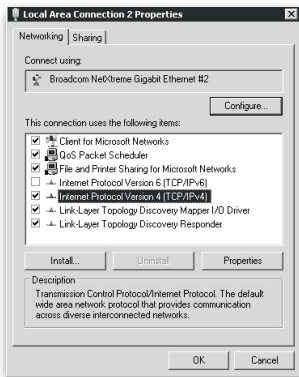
Local Area Connection 2 Properties

Networking Sharing

Connect using:

Broadcom NetXtreme Gigabit Ethernet #2

Configure...

This connection uses the following items:

Client for Microsoft Networks
QoS Packet Scheduler
File and Printer Sharing for Microsoft Networks
Internet Protocol Version 6 (TCP/IPv6)
Internet Protocol Version 4 (TCP/IPv4)
Link-Layer Topology Discovery Mapper I/O Driver
Link-Layer Topology Discovery Responder

Install... Uninstall Properties

Description
Transmission Control Protocol/Internet Protocol. The default wide area network protocol that provides communication across diverse interconnected networks.

OK Cancel